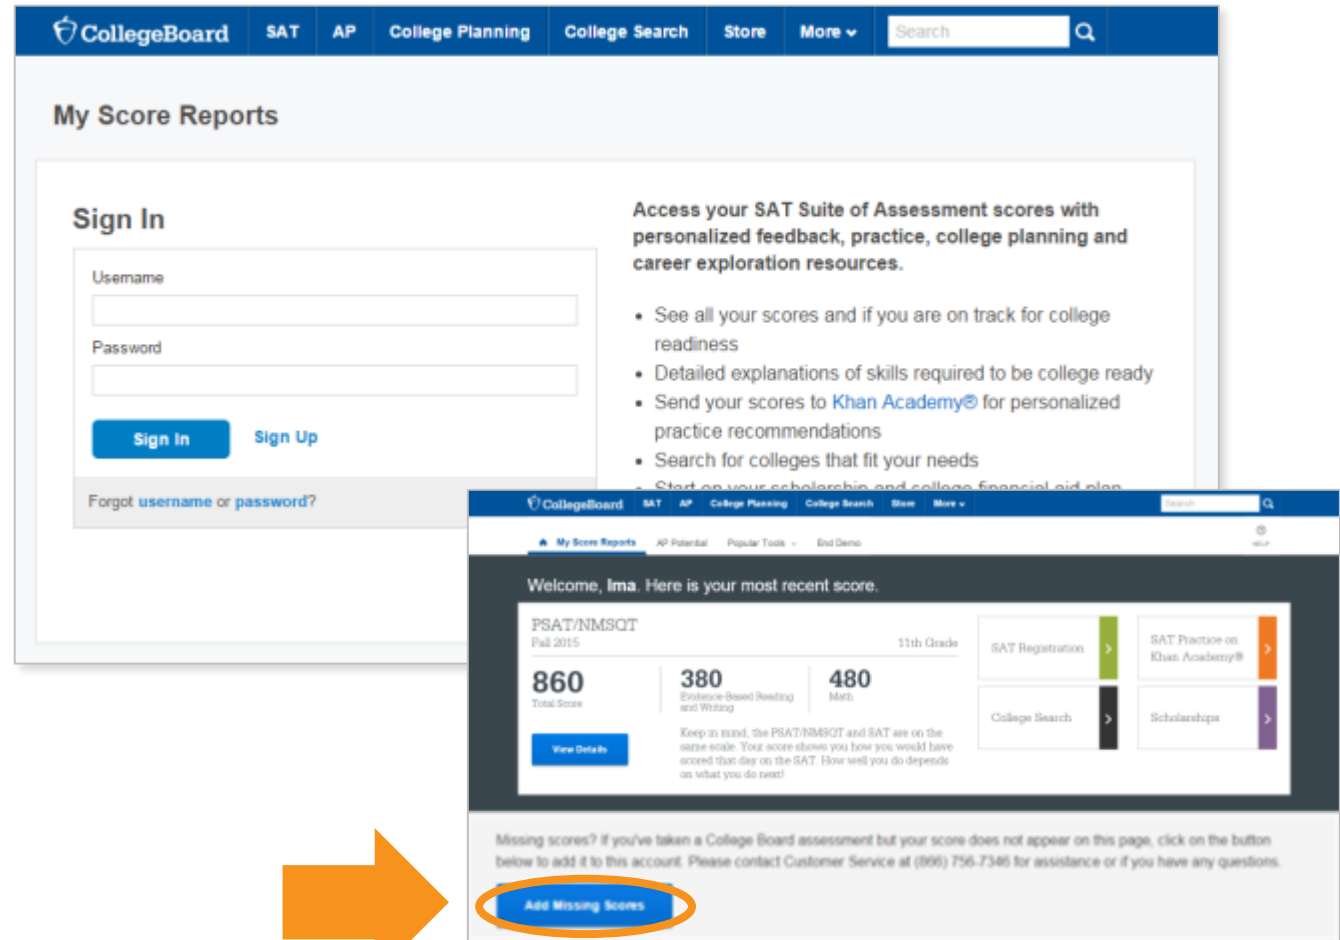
CollegeBoard SAT AP College Planning College Search Store More Search

My Score Reports

Sign In

Username

Password

Sign In Sign Up

Forgot username or password?

Access your SAT Suite of Assessment scores with personalized feedback, practice, college planning and career exploration resources.

- See all your scores and if you are on track for college readiness
- Detailed explanations of skills required to be college ready
- Send your scores to Khan Academy® for personalized practice recommendations
- Search for colleges that fit your needs
- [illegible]

CollegeBoard SAT AP College Planning College Search Store More Search

My Score Reports AP Potential Popular Tools End Demo HELP

Welcome, Ima. Here is your most recent score.

PSAT/NMSQT
Fall 2015 11th Grade

860
Total Score

380
Evidence-Based Reading and Writing

480
Math

View Details

Keep in mind, the PSAT/NMSQT and SAT are on the same scale. Your score shows you how you would have scored that day on the SAT. How well you do depends on what you do next!

SAT Registration

SAT Practice on Khan Academy®

College Search

Scholarships

Missing scores? If you've taken a College Board assessment but your score does not appear on this page, click on the button below to add it to this account. Please contact Customer Service at (866) 756-7346 for assistance or if you have any questions.

Add Missing Scores